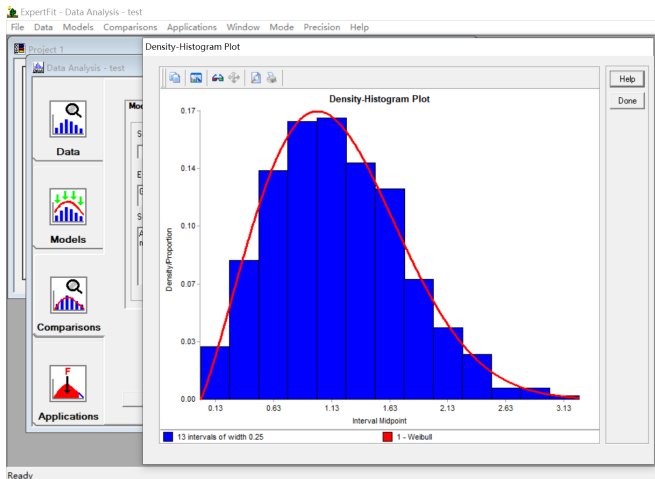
ExpertFit - Data Analysis - test
File Data Models Comparisons Applications Window Mode Precision Help

Project 1
Data Analysis - test

Data
Models
Comparisons
Applications

Density-Histogram Plot

Help
Done

Density-Histogram Plot

0.17
0.14
0.10
0.07
0.03
0.00

Density/Proportion

0.13 0.63 1.13 1.63 2.13 2.63 3.13
Interval Midpoint

13 intervals of width 0.25
1 - Weibull

Ready